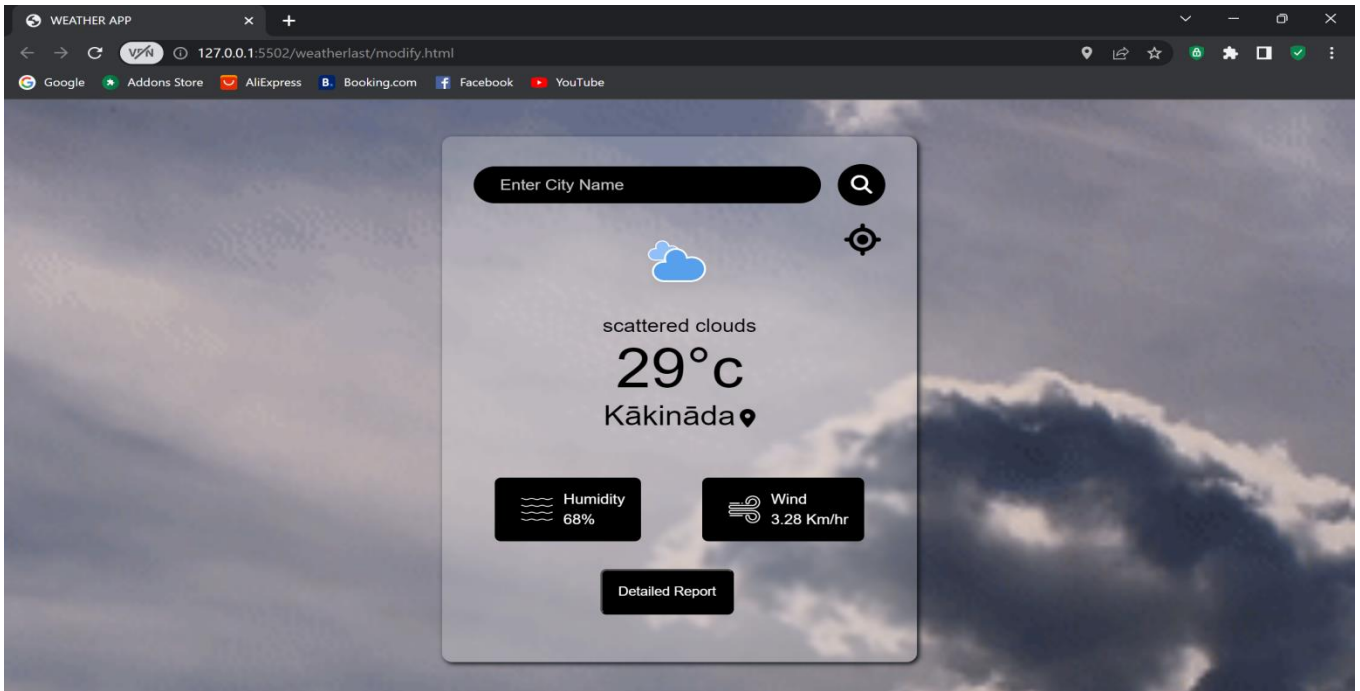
WEATHER APP

VPN 127.0.0.1:5502/weatherlast/modify.html

Google Addons Store AliExpress Booking.com Facebook YouTube

Enter City Name

scattered clouds

29°c

Kākināda

Humidity
68%

Wind
3.28 Km/hr

Detailed Report